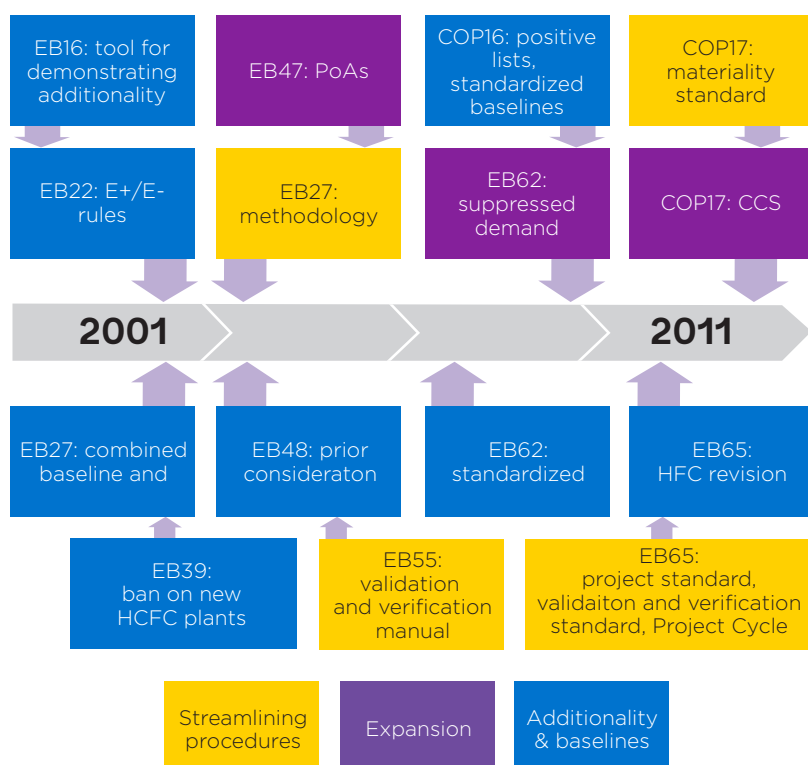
EB16: tool for demonstrating additionality

EB47: PoAs

COP16: positive lists, standardized baselines

COP17: materiality standard

EB22: E+/E- rules

EB27: methodology

EB62: suppressed demand

COP17: CCS

2001

2011

EB27: combined baseline and

EB48: prior consideraton

EB62: standardized

EB65: HFC revision

EB39: ban on new HCFC plants

EB55: validation and verification manual

EB65: project standard, validaiton and verification standard, Project Cycle

Streamlining procedures

Expansion

Additionality & baselines